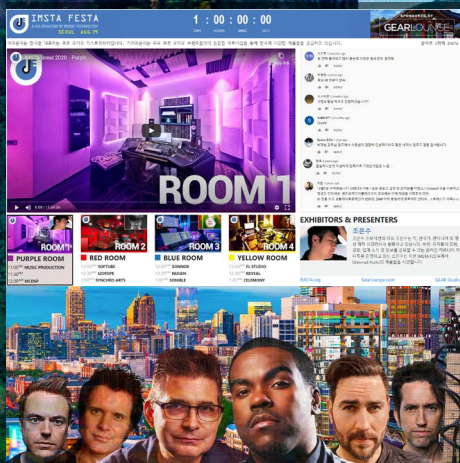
IMSTA FESTA
A CELEBRATION OF MUSIC TECHNOLOGY
SEOUL AUG 29

1 : 00 : 00 : 00
DAYS HOURS MINS SECS

SPONSORED BY
GEARLOUNGE

IMSTA Seoul 2020 - Purple

ROOM 1

PURPLE ROOM
MUSIC PRODUCTION

RED ROOM
SOFTUBE
ISOTOPE
SYNCHRO ARTS

BLUE ROOM
SONNOX
REASON
SOUNDLY

YELLOW ROOM
FL STUDIO
REVEAL
CELEMONY

ROOM 1
ROOM 2
ROOM 3
ROOM 4

EXHIBITORS & PRESENTERS

조윤주

IMSTA.org
Gearlounge.com
GLAB Studios